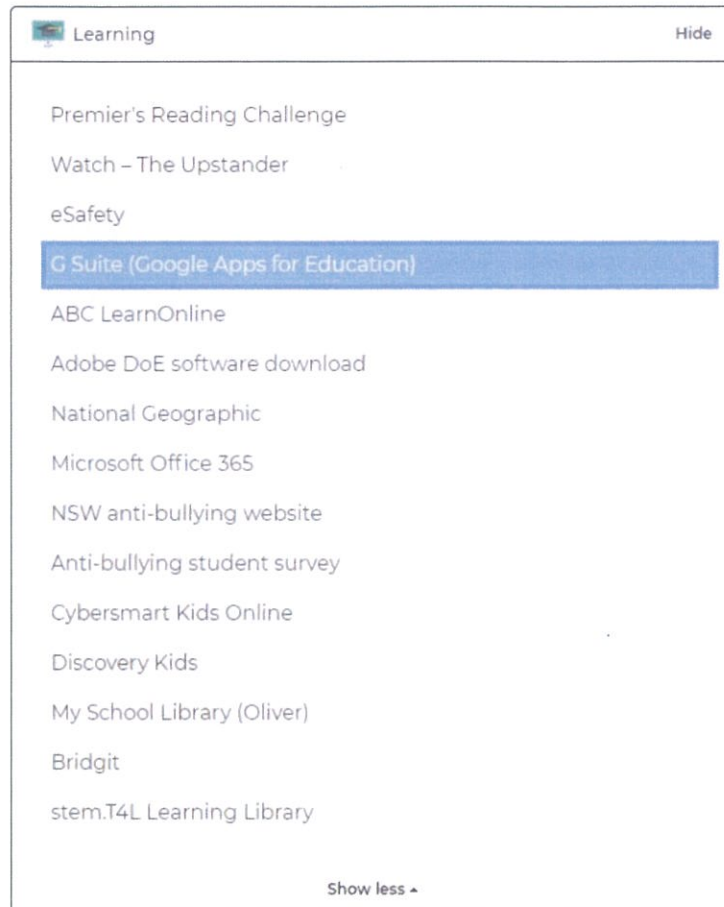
Learning

Hide

Premier's Reading Challenge

Watch – The Upstander

eSafety

G Suite (Google Apps for Education)

ABC LearnOnline

Adobe DoE software download

National Geographic

Microsoft Office 365

NSW anti-bullying website

Anti-bullying student survey

Cybersmart Kids Online

Discovery Kids

My School Library (Oliver)

Bridgit

stem.T4L Learning Library

Show less ▴